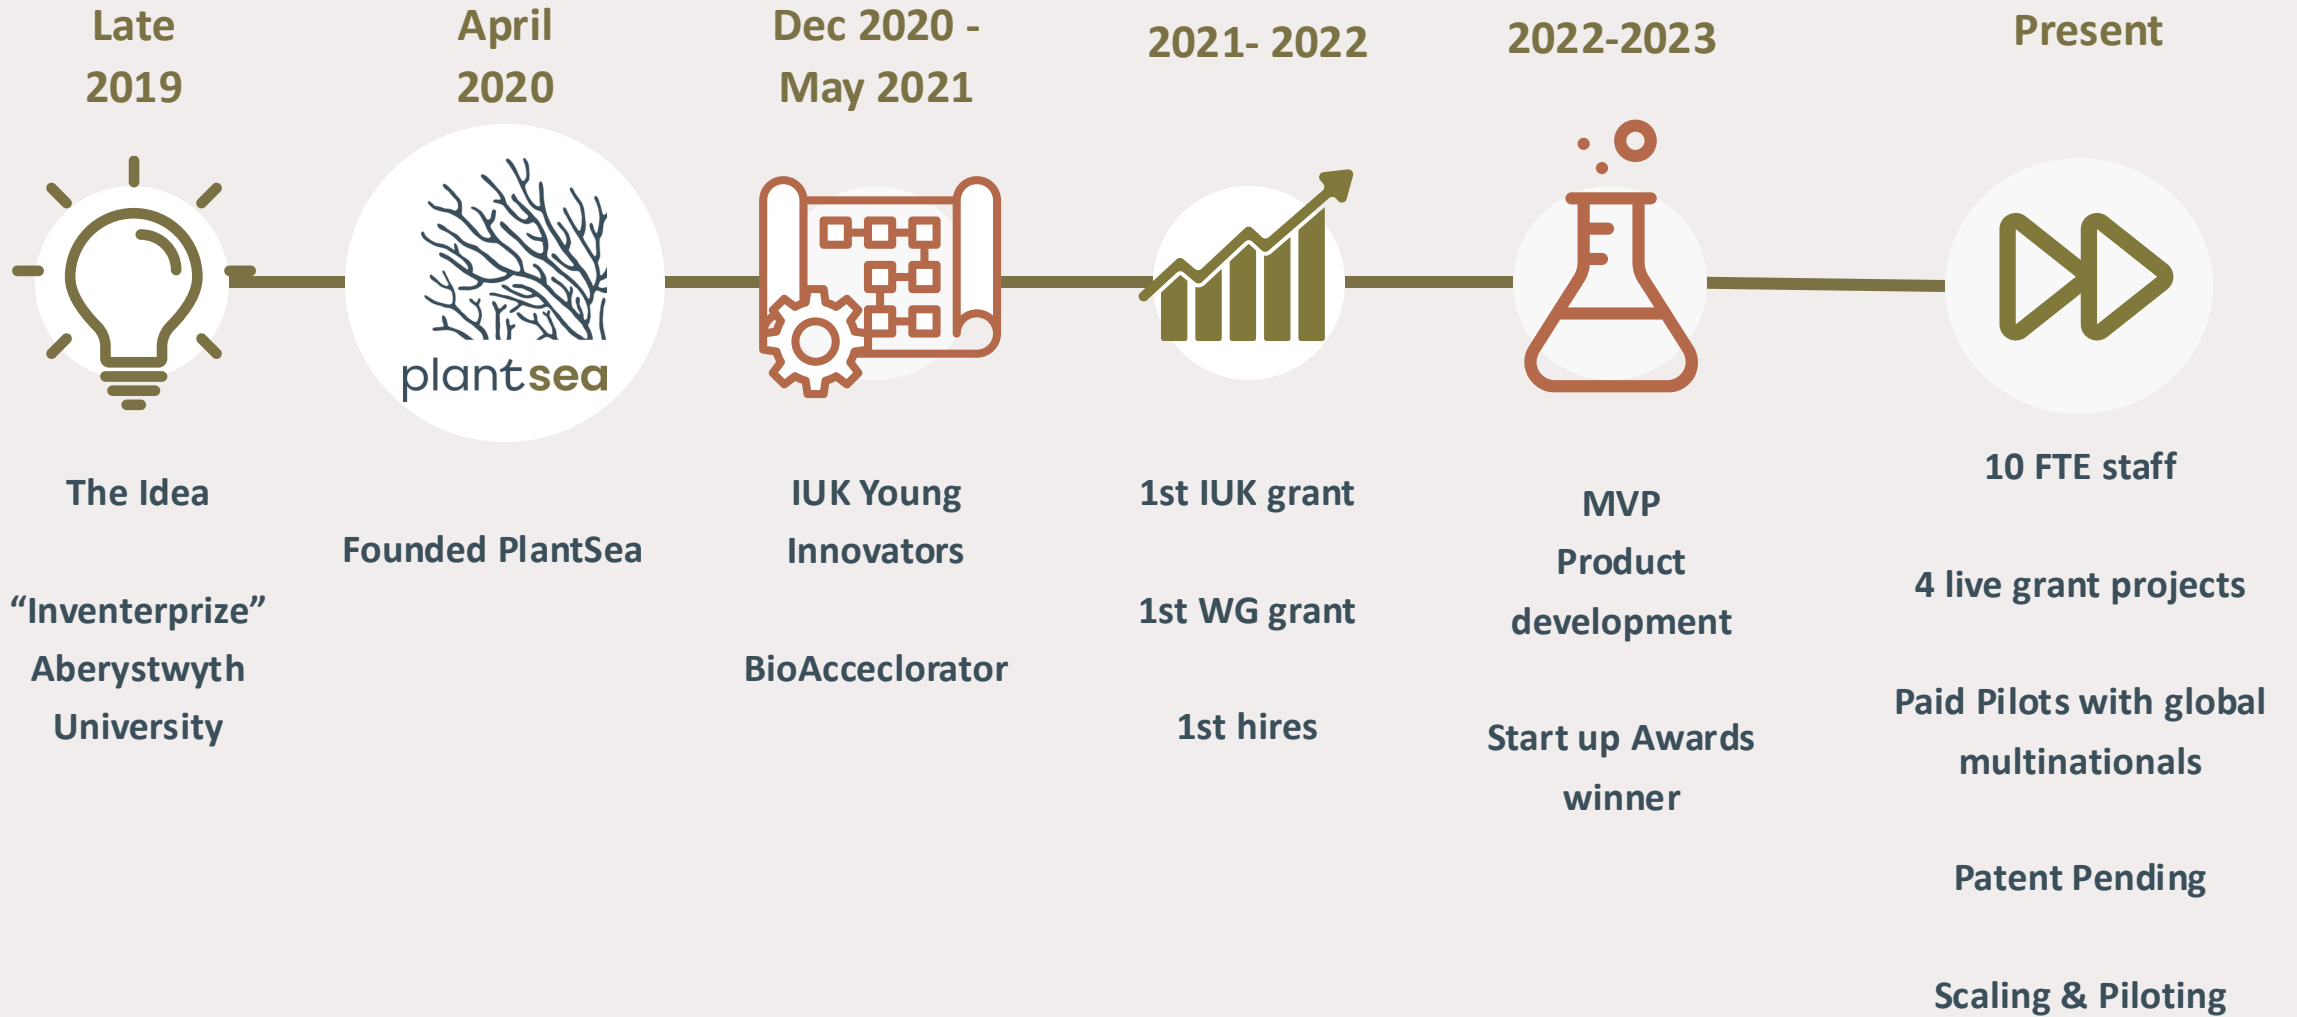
Late 2019

The Idea

“Inventerprize” Aberystwyth University

April 2020

plantsea

Founded PlantSea

Dec 2020 - May 2021

IUK Young Innovators

BioAcceclorator

2021- 2022

1st IUK grant

1st WG grant

1st hires

2022-2023

MVP Product development

Start up Awards winner

Present

10 FTE staff

4 live grant projects

Paid Pilots with global multinationals

Patent Pending

Scaling & Piloting